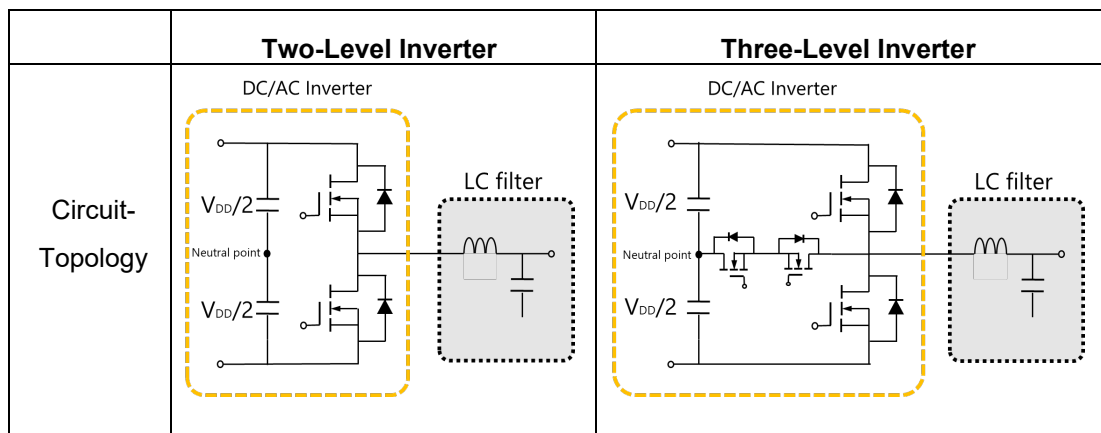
| | Two-Level Inverter | Three-Level Inverter |
|---|---|---|
| Circuit-Topology | DC/AC Inverter $V_{DD}/2$ Neutral point $V_{DD}/2$ LC filter | DC/AC Inverter $V_{DD}/2$ Neutral point $V_{DD}/2$ LC filter |